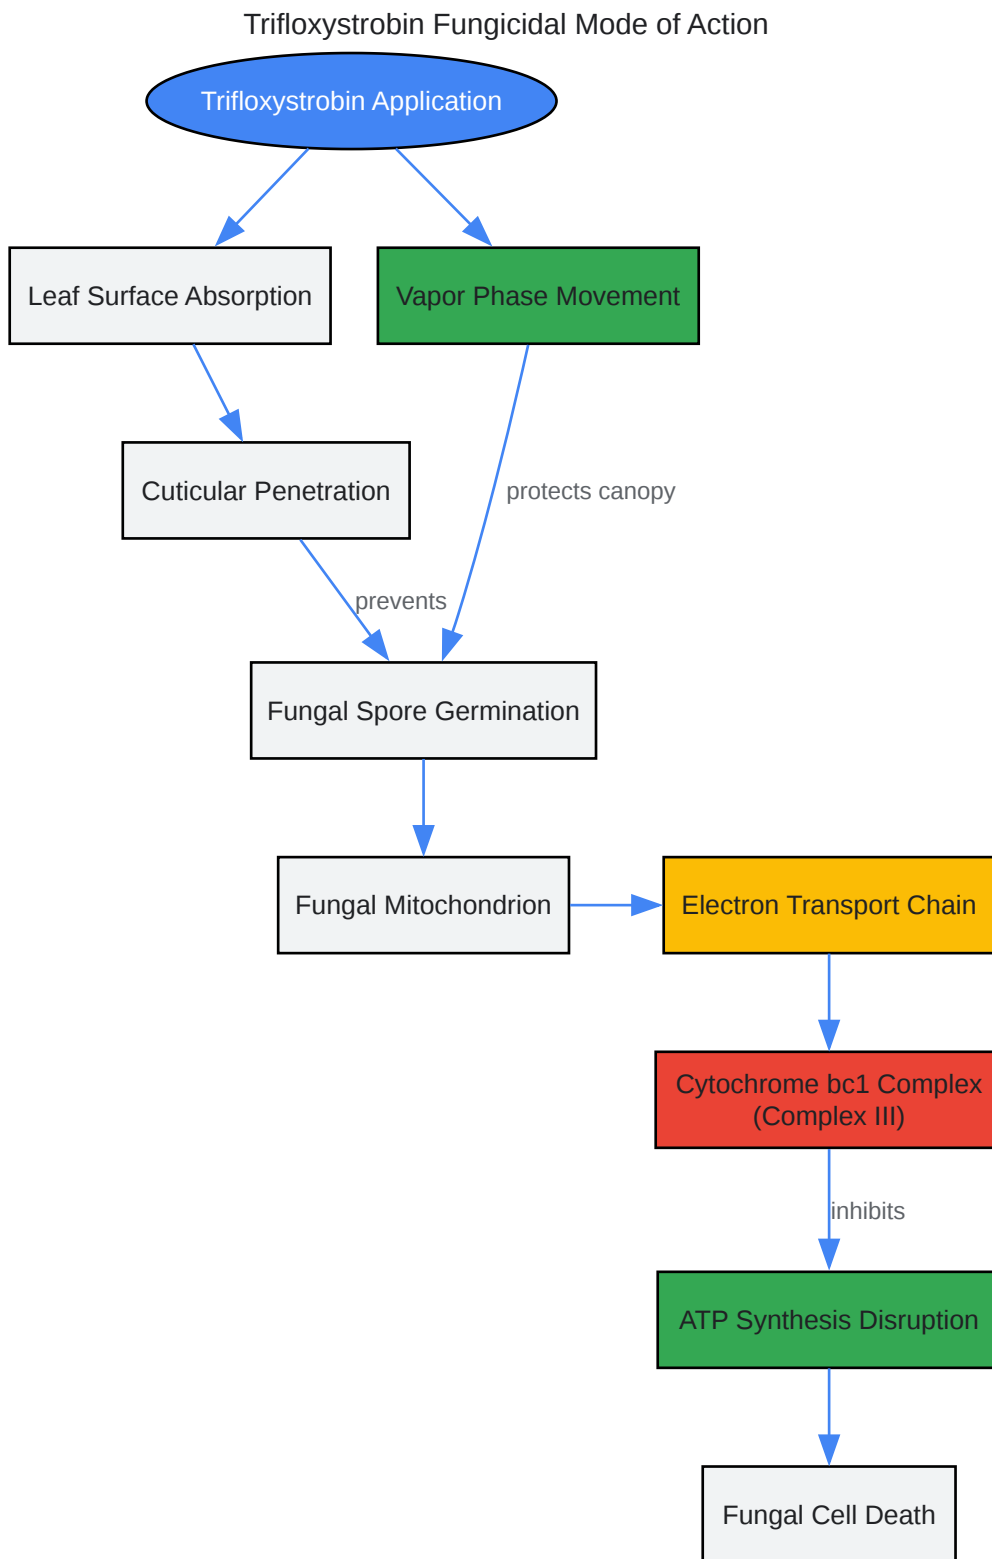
Trifloxystrobin Fungicidal Mode of Action

Trifloxystrobin Application

Leaf Surface Absorption

Vapor Phase Movement

Cuticular Penetration

protects canopy

prevents

Fungal Spore Germination

Fungal Mitochondrion

Electron Transport Chain

Cytochrome bc1 Complex (Complex III)

inhibits

ATP Synthesis Disruption

Fungal Cell Death